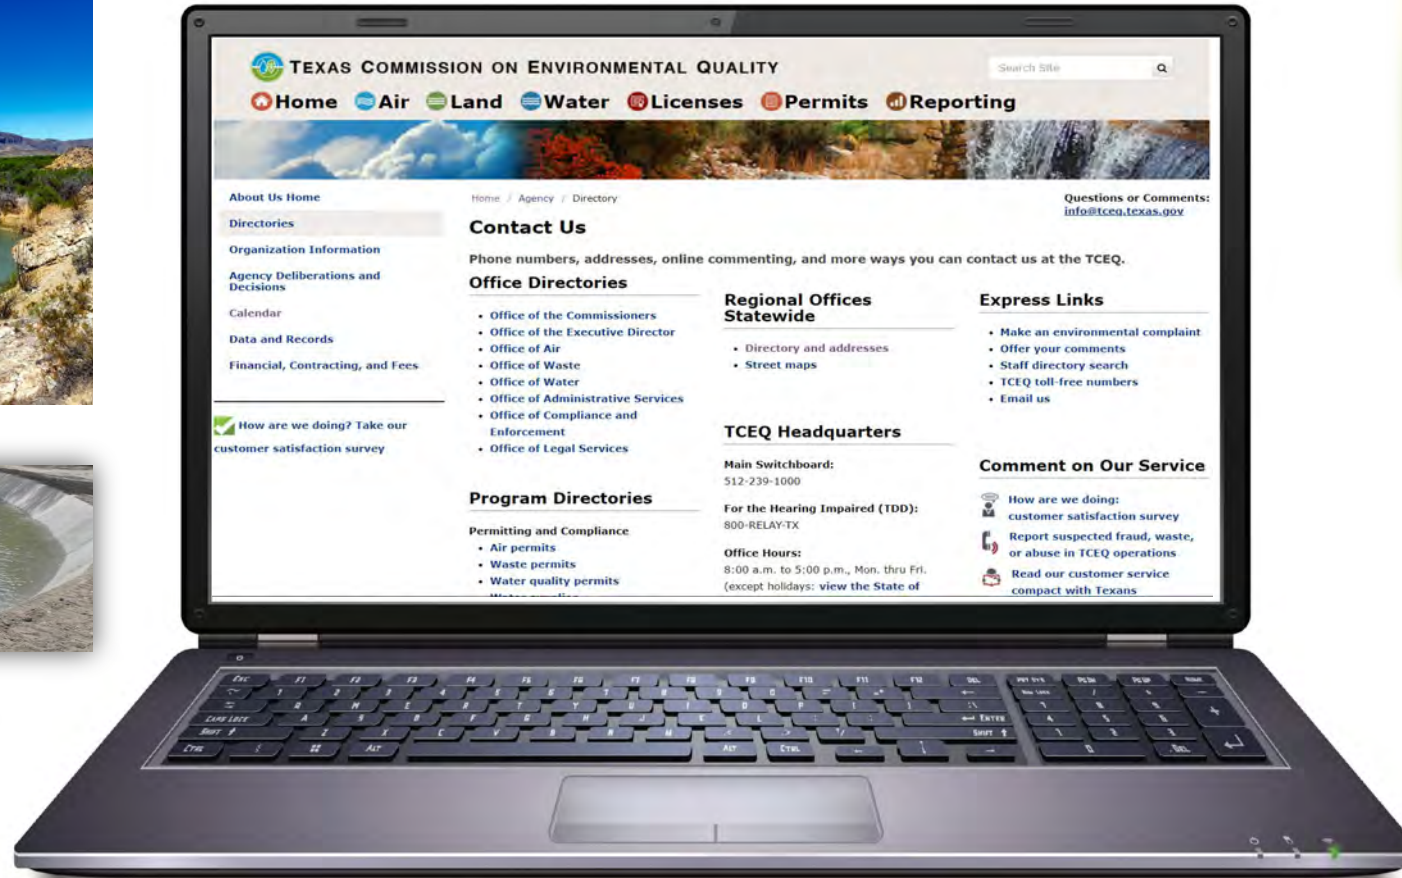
TEXAS COMMISSION ON ENVIRONMENTAL QUALITY

Search Site

Home Air Land Water Licenses Permits Reporting

About Us Home
Directories
Organization Information
Agency Deliberations and Decisions
Calendar
Data and Records
Financial, Contracting, and Fees

How are we doing? Take our customer satisfaction survey

Home / Agency / Directory

Questions or Comments: info@tceq.texas.gov

Contact Us

Phone numbers, addresses, online commenting, and more ways you can contact us at the TCEQ.

Office Directories

- Office of the Commissioners
- Office of the Executive Director
- Office of Air
- Office of Waste
- Office of Water
- Office of Administrative Services
- Office of Compliance and Enforcement
- Office of Legal Services

Program Directories

Permitting and Compliance
- Air permits
- Waste permits
- Water quality permits
- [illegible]

Regional Offices Statewide

- Directory and addresses
- Street maps

TCEQ Headquarters

Main Switchboard:
512-239-1000

For the Hearing Impaired (TDD):
800-RELAY-TX

Office Hours:
8:00 a.m. to 5:00 p.m., Mon. thru Fri.
(except holidays: view the State of

Express Links

- Make an environmental complaint
- Offer your comments
- Staff directory search
- TCEQ toll-free numbers
- Email us

Comment on Our Service

How are we doing: customer satisfaction survey
Report suspected fraud, waste, or abuse in TCEQ operations
Read our customer service compact with Texans